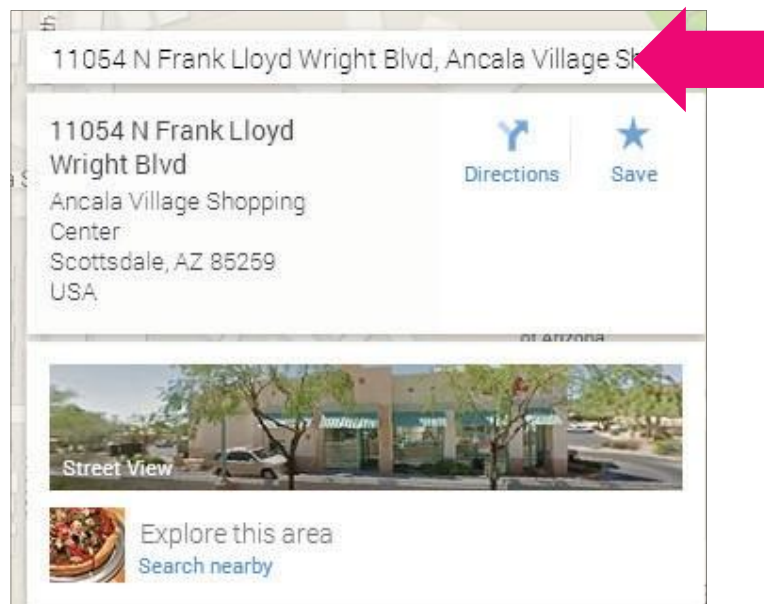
11054 N Frank Lloyd Wright Blvd, Ancala Village Sh

11054 N Frank Lloyd Wright Blvd

Ancala Village Shopping Center
Scottsdale, AZ 85259
USA

Directions

Save

of Arizona

Street View

Explore this area

Search nearby